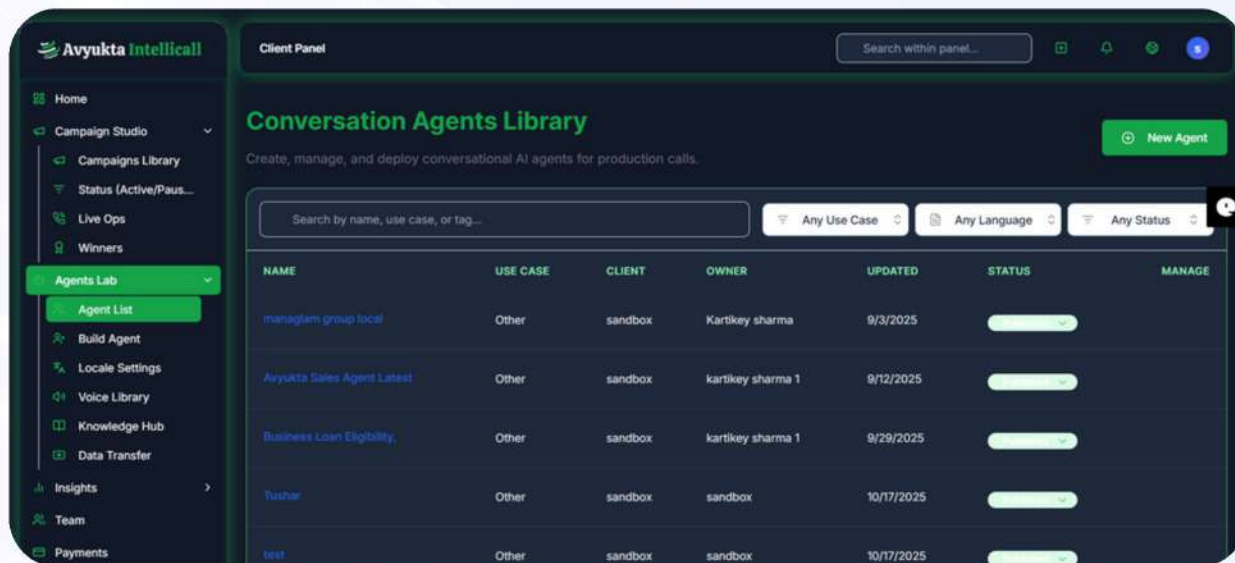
Avyukta Intellicall

Home
Campaign Studio
Campaigns Library
Status (Active/Paus...
Live Ops
Winners
Agents Lab
Agent List
Build Agent
Locale Settings
Voice Library
Knowledge Hub
Data Transfer
Insights
Team
Payments

Client Panel

Search within panel...

S

Conversation Agents Library

Create, manage, and deploy conversational AI agents for production calls.

New Agent

Search by name, use case, or tag...

Any Use Case

Any Language

Any Status

| NAME | USE CASE | CLIENT | OWNER | UPDATED | STATUS | MANAGE |
|---|---|---|---|---|---|---|
| managlam group local | Other | sandbox | Kartikey sharma | 9/3/2025 | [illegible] | |
| Avyukta Sales Agent Latest | Other | sandbox | kartikey sharma 1 | 9/12/2025 | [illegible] | |
| Business Loan Eligibility, | Other | sandbox | kartikey sharma 1 | 9/29/2025 | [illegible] | |
| Tushar | Other | sandbox | sandbox | 10/17/2025 | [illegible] | |
| test | Other | sandbox | sandbox | 10/17/2025 | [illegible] | |